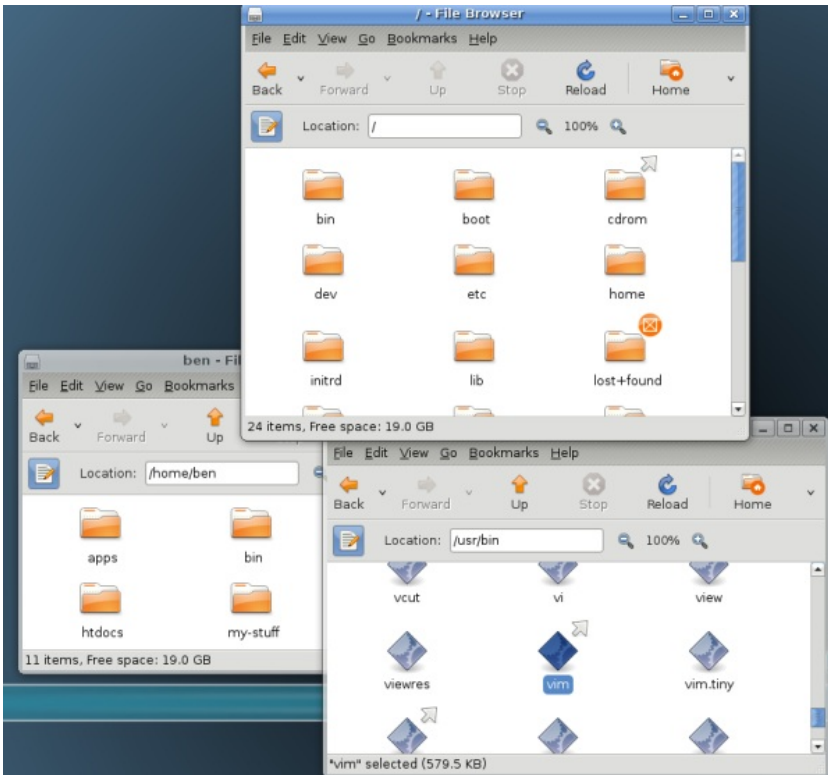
/ - File Browser

File Edit View Go Bookmarks Help

Back Forward Up Stop Reload Home

Location: /    100%

bin boot cdrom

dev etc home

initrd lib lost+found

24 items, Free space: 19.0 GB

ben - Fil

File Edit View Go Bookmarks

Back Forward Up

Location: /home/ben

apps bin

htdocs my-stuff

11 items, Free space: 19.0 GB

File Edit View Go Bookmarks Help

Back Forward Up Stop Reload Home

Location: /usr/bin    100%

vcut vi view

viewres vim vim.tiny

"vim" selected (579.5 KB)